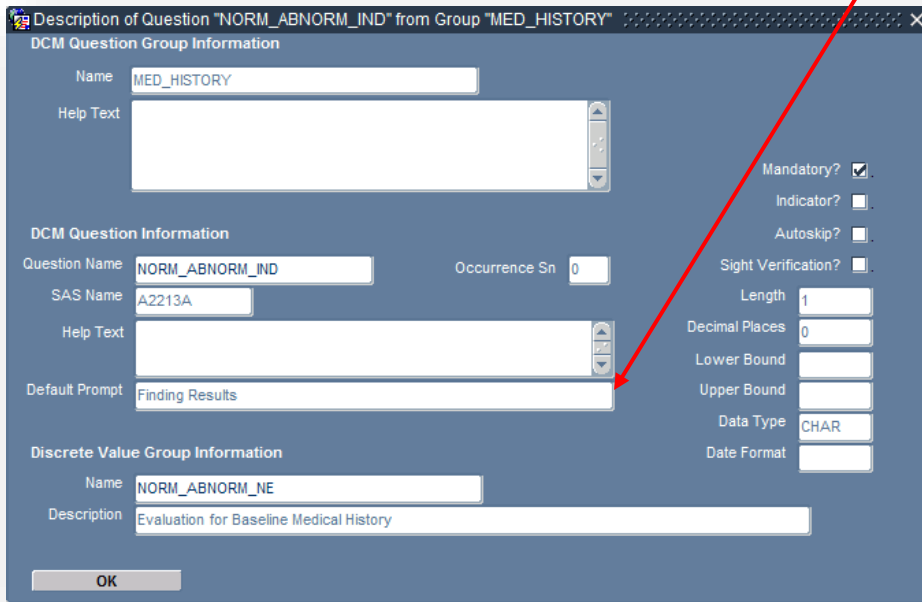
Description of Question "NORM_ABNORM_IND" from Group "MED_HISTORY"

DCM Question Group Information

Name MED_HISTORY

Help Text

Mandatory?

Indicator?

Autoskip?

Sight Verification?

DCM Question Information

Question Name NORM_ABNORM_IND

Occurrence Sn 0

SAS Name A2213A

Length 1

Help Text

Decimal Places 0

Lower Bound

Default Prompt Finding Results

Upper Bound

Data Type CHAR

Discrete Value Group Information

Date Format

Name NORM_ABNORM_NE

Description Evaluation for Baseline Medical History

OK